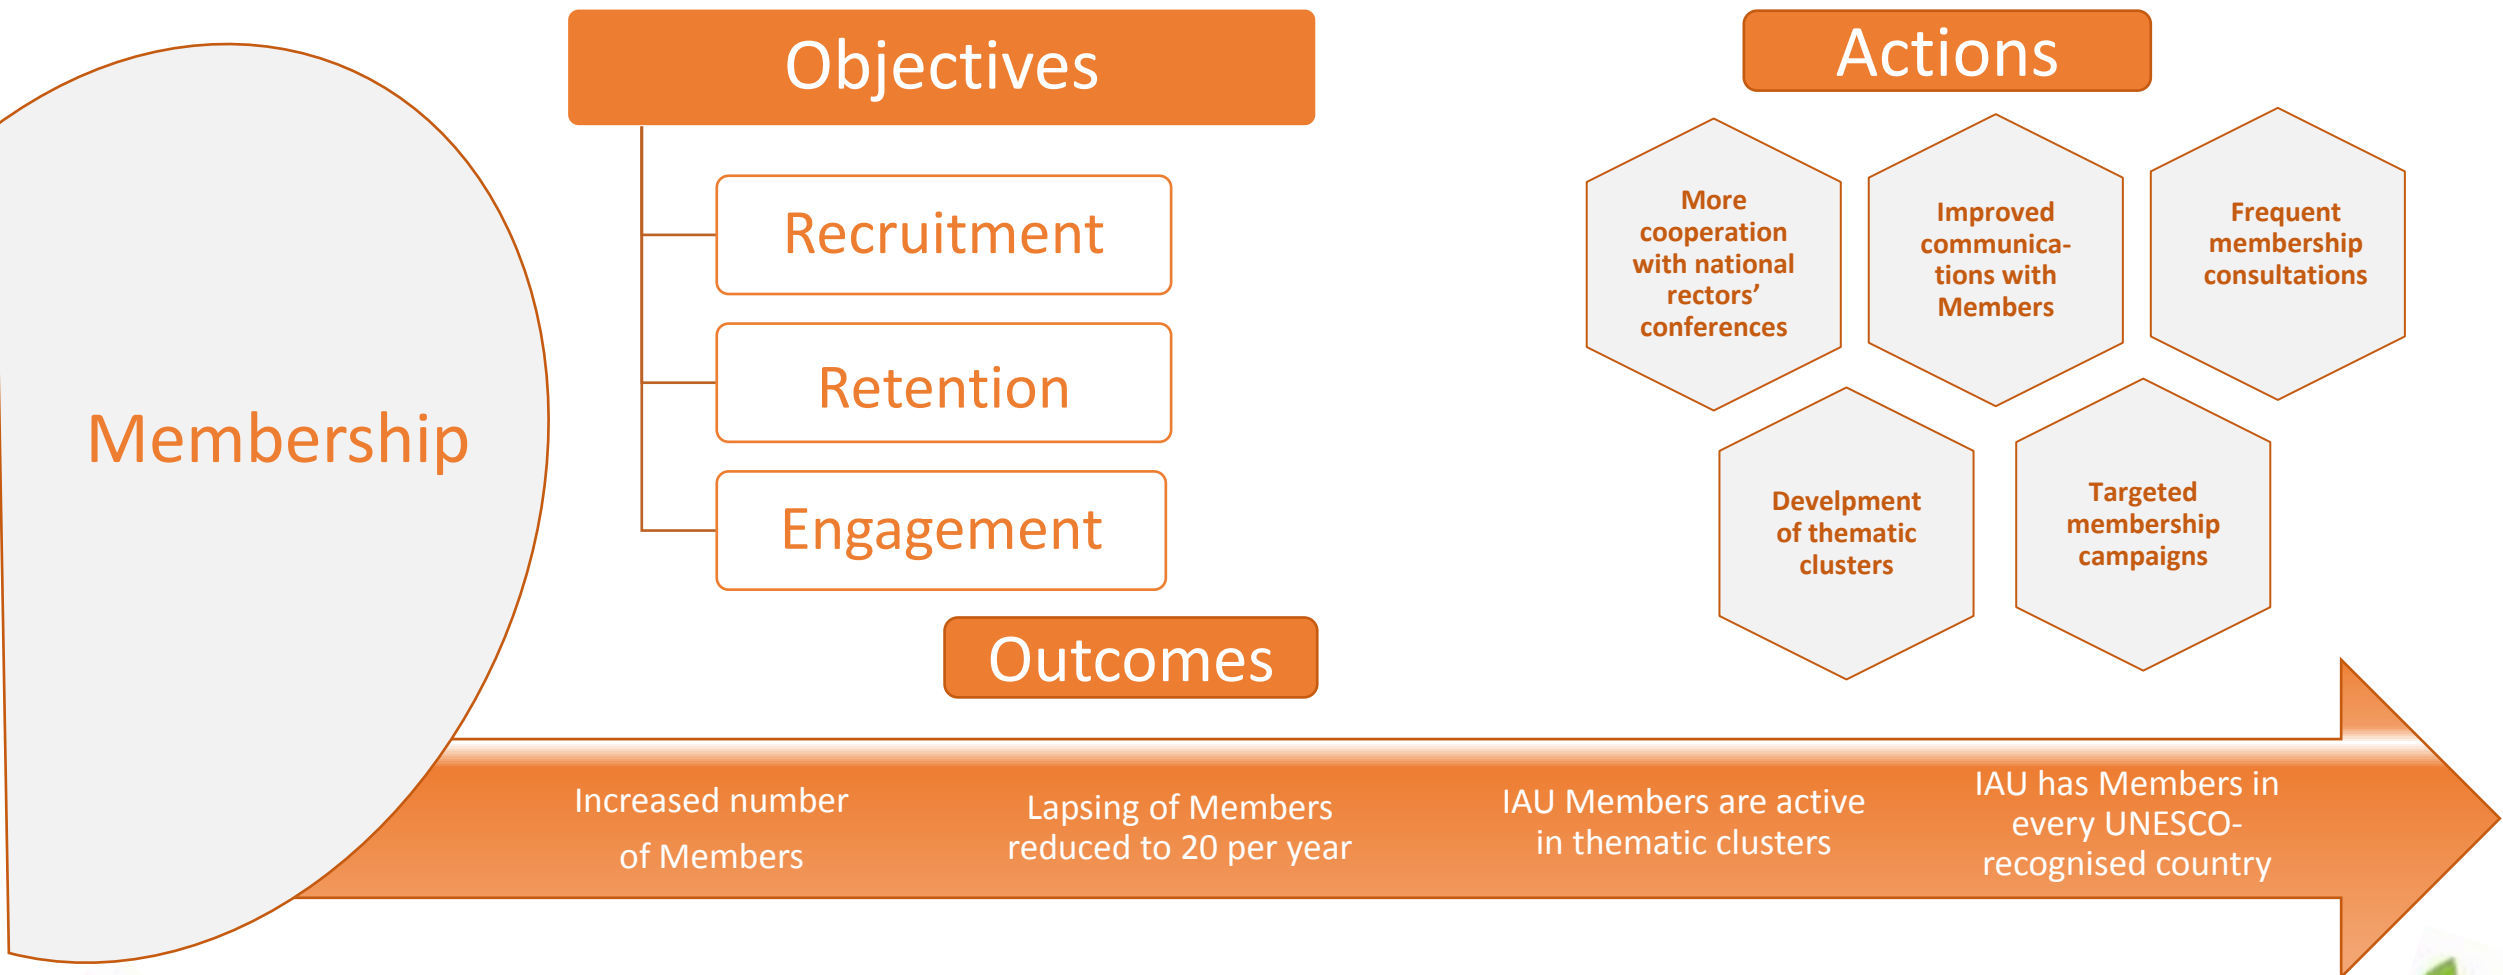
Membership

Objectives

Recruitment

Retention

Engagement

Actions

More cooperation with national rectors' conferences

Improved communications with Members

Frequent membership consultations

Develpment of thematic clusters

Targeted membership campaigns

Outcomes

Increased number of Members

Lapsing of Members reduced to 20 per year

IAU Members are active in thematic clusters

IAU has Members in every UNESCO-recognised country